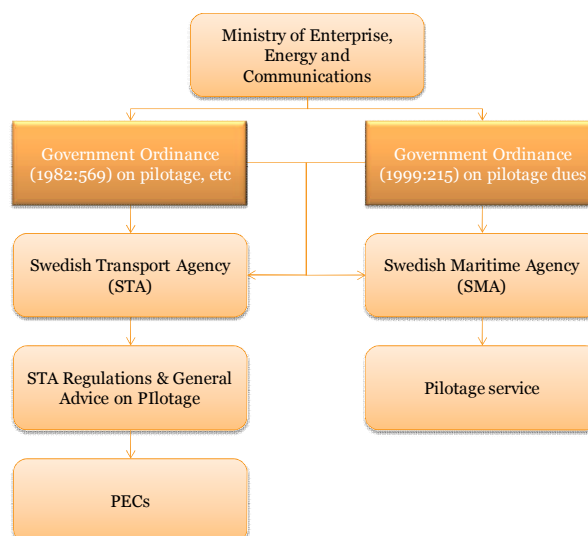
Ministry of Enterprise, Energy and Communications

Government Ordinance (1982:569) on pilotage, etc

Government Ordinance (1999:215) on pilotage dues

Swedish Transport Agency (STA)

Swedish Maritime Agency (SMA)

STA Regulations & General Advice on PIlotage

Pilotage service

PECs